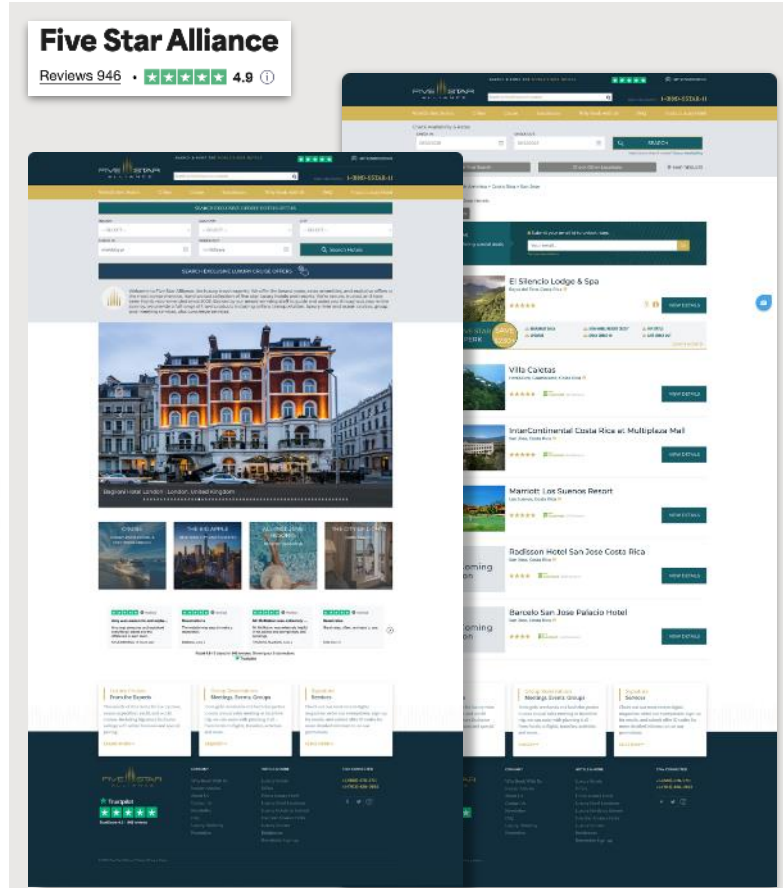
Five Star Alliance

Reviews 946 • 4.9

1-800-5STAR-11

SEARCH

El Silencio Lodge & Spa

VIEW DETAILS

Villa Caletas

VIEW DETAILS

InterContinental Costa Rica at Multiplaza Mall

VIEW DETAILS

Marriott Los Suenos Resort

VIEW DETAILS

Radisson Hotel San Jose Costa Rica

VIEW DETAILS

Barcelo San Jose Palacio Hotel

VIEW DETAILS

SEARCH EXCLUSIVE LUXURY HOTEL OFFERS

Search Hotels

SEARCH EXCLUSIVE LUXURY CRUISE OFFERS

Baglioni Hotel London - London, United Kingdom

CRUISES

THE BIG APPLE

Meetings, Events, Groups

Services

Trustpilot